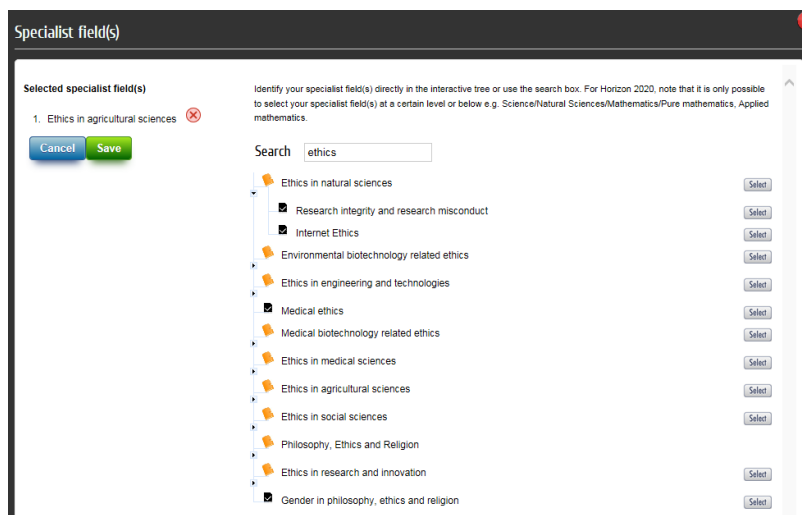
Specialist field(s)

Selected specialist field(s)

1. Ethics in agricultural sciences

Cancel Save

Identify your specialist field(s) directly in the interactive tree or use the search box. For Horizon 2020, note that it is only possible to select your specialist field(s) at a certain level or below e.g. Science/Natural Sciences/Mathematics/Pure mathematics, Applied mathematics.

Search ethics

Ethics in natural sciences Select
Research integrity and research misconduct Select
Internet Ethics Select
Environmental biotechnology related ethics Select
Ethics in engineering and technologies Select
Medical ethics Select
Medical biotechnology related ethics Select
Ethics in medical sciences Select
Ethics in agricultural sciences Select
Ethics in social sciences Select
Philosophy, Ethics and Religion
Ethics in research and innovation Select
Gender in philosophy, ethics and religion Select